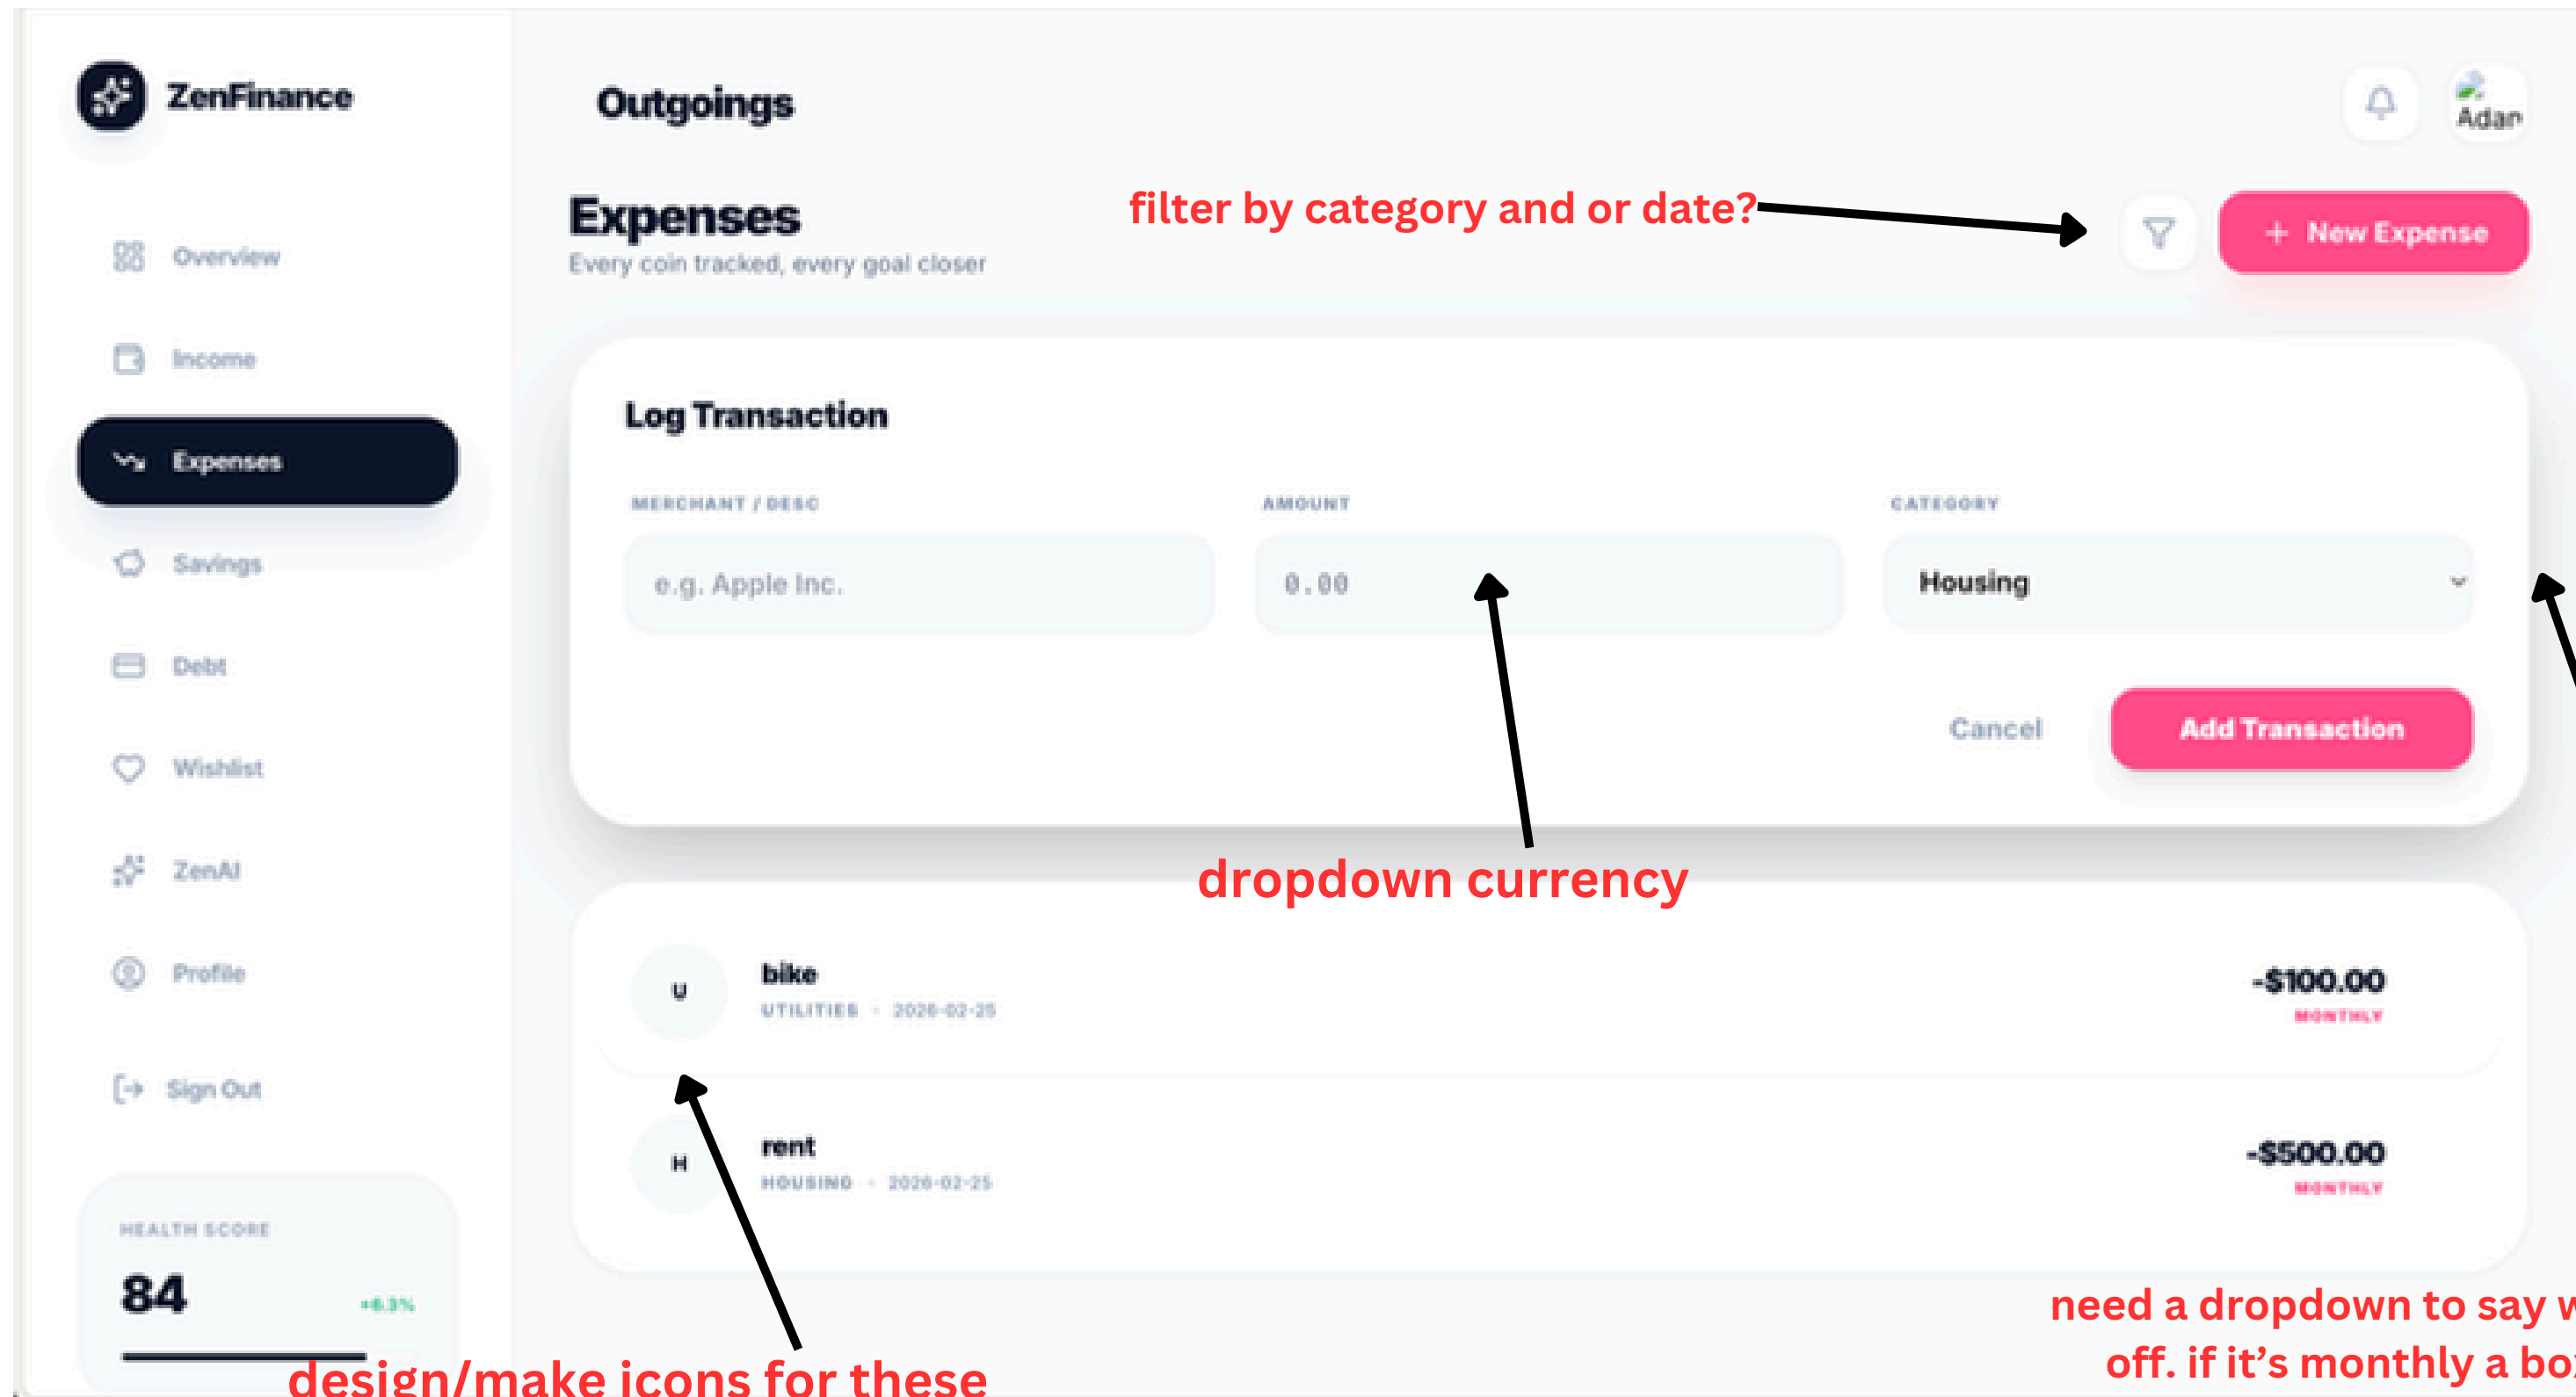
ZenFinance

Overview

Income

Expenses

Savings

Debt

Wishlist

ZenAI

Profile

Sign Out

HEALTH SCORE

84

+6.3%

Outgoings

Adan

Expenses

Every coin tracked, every goal closer

filter by category and or date?

+ New Expense

Log Transaction

MERCHANT / DESC

e.g. Apple Inc.

AMOUNT

0.00

CATEGORY

Housing

Cancel

Add Transaction

dropdown currency

U

bike

UTILITIES · 2026-02-25

-$100.00

MONTHLY

H

rent

HOUSING · 2026-02-25

-$500.00

MONTHLY

need a dropdown to say w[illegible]
off. if it's monthly a bo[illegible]

design/make icons for these